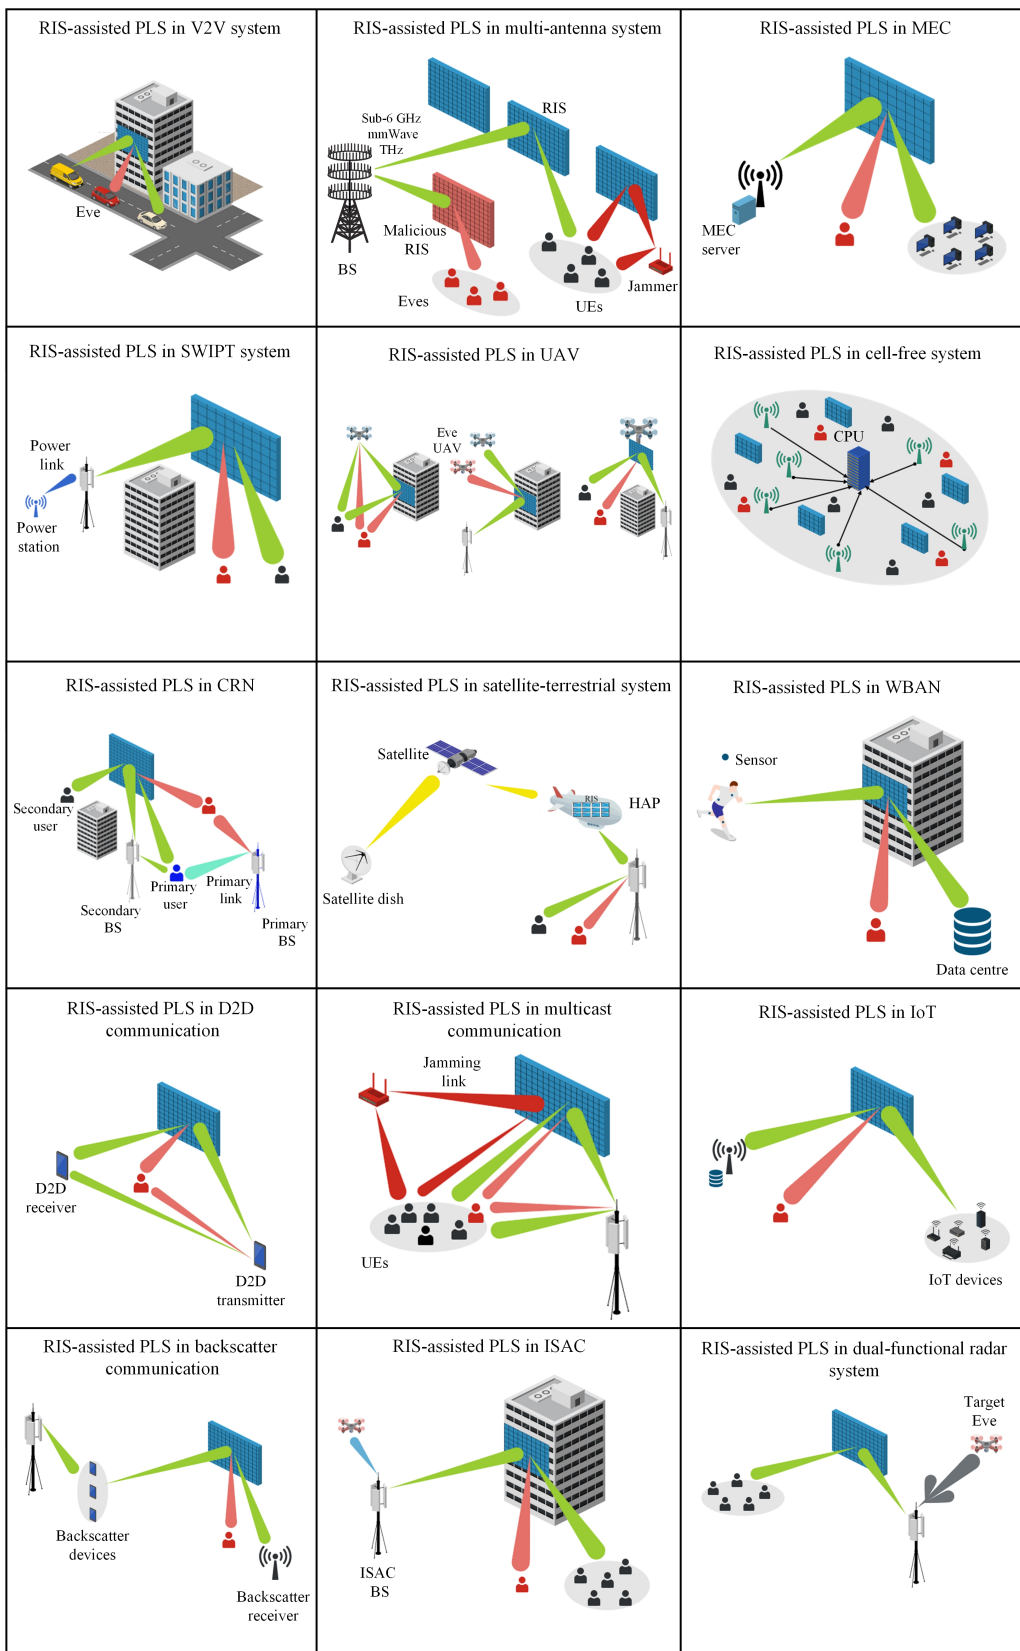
RIS-assisted PLS in V2V system

Eve

RIS-assisted PLS in multi-antenna system

Sub-6 GHz mmWave THz

RIS

Malicious RIS

BS

Eves

UEs

Jammer

RIS-assisted PLS in MEC

MEC server

RIS-assisted PLS in SWIPT system

Power link

Power station

RIS-assisted PLS in UAV

Eve UAV

RIS-assisted PLS in cell-free system

CPU

RIS-assisted PLS in CRN

Secondary user

Primary user

Primary link

Secondary BS

Primary BS

RIS-assisted PLS in satellite-terrestrial system

Satellite

HAP

RIS

Satellite dish

RIS-assisted PLS in WBAN

Sensor

Data centre

RIS-assisted PLS in D2D communication

D2D receiver

D2D transmitter

RIS-assisted PLS in multicast communication

Jamming link

UEs

RIS-assisted PLS in IoT

IoT devices

RIS-assisted PLS in backscatter communication

Backscatter devices

Backscatter receiver

RIS-assisted PLS in ISAC

ISAC BS

RIS-assisted PLS in dual-functional radar system

Target Eve